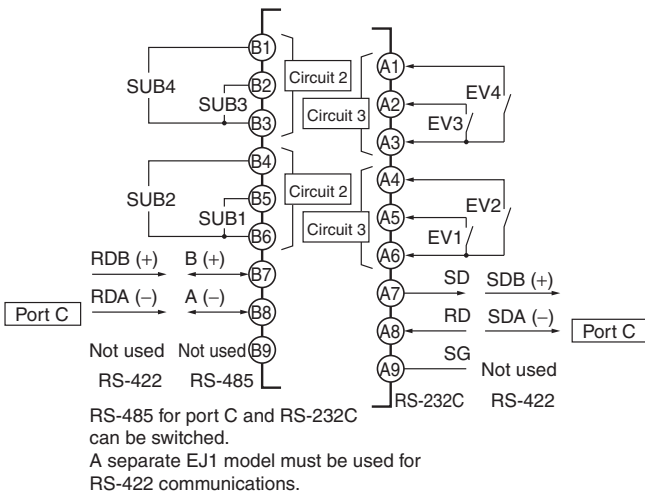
B1
B2
B3
B4
B5
B6
B7
B8
B9

SUB4
SUB3
SUB2
SUB1

Circuit 2
Circuit 3
Circuit 2
Circuit 3

A1
A2
A3
A4
A5
A6
A7
A8
A9

EV4
EV3
EV2
EV1

RDB (+)
B (+)
RDA (–)
A (–)
Port C
Not used
Not used
RS-422
RS-485

SD
SDB (+)
RD
SDA (–)
Port C
SG
Not used
RS-232C
RS-422

RS-485 for port C and RS-232C can be switched.
A separate EJ1 model must be used for RS-422 communications.